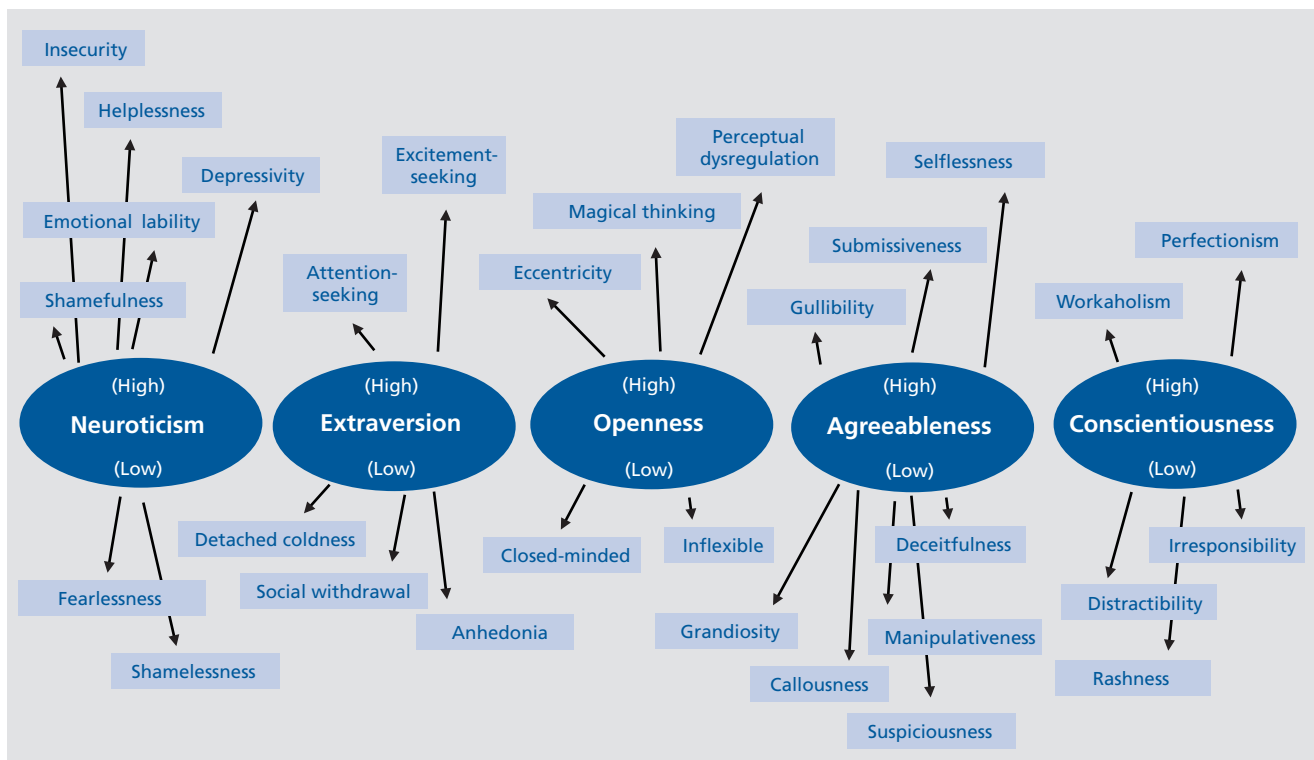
Insecurity

Helplessness

Depressivity

Emotional lability

Shamefulness

Excitement-seeking

Attention-seeking

Perceptual dysregulation

Magical thinking

Eccentricity

Selflessness

Submissiveness

Gullibility

Perfectionism

Workaholism

(High)
Neuroticism
(Low)

(High)
Extraversion
(Low)

(High)
Openness
(Low)

(High)
Agreeableness
(Low)

(High)
Conscientiousness
(Low)

Detached coldness

Fearlessness

Shamelessness

Social withdrawal

Anhedonia

Closed-minded

Inflexible

Deceitfulness

Grandiosity

Manipulativeness

Callousness

Suspiciousness

Irresponsibility

Distractibility

Rashness